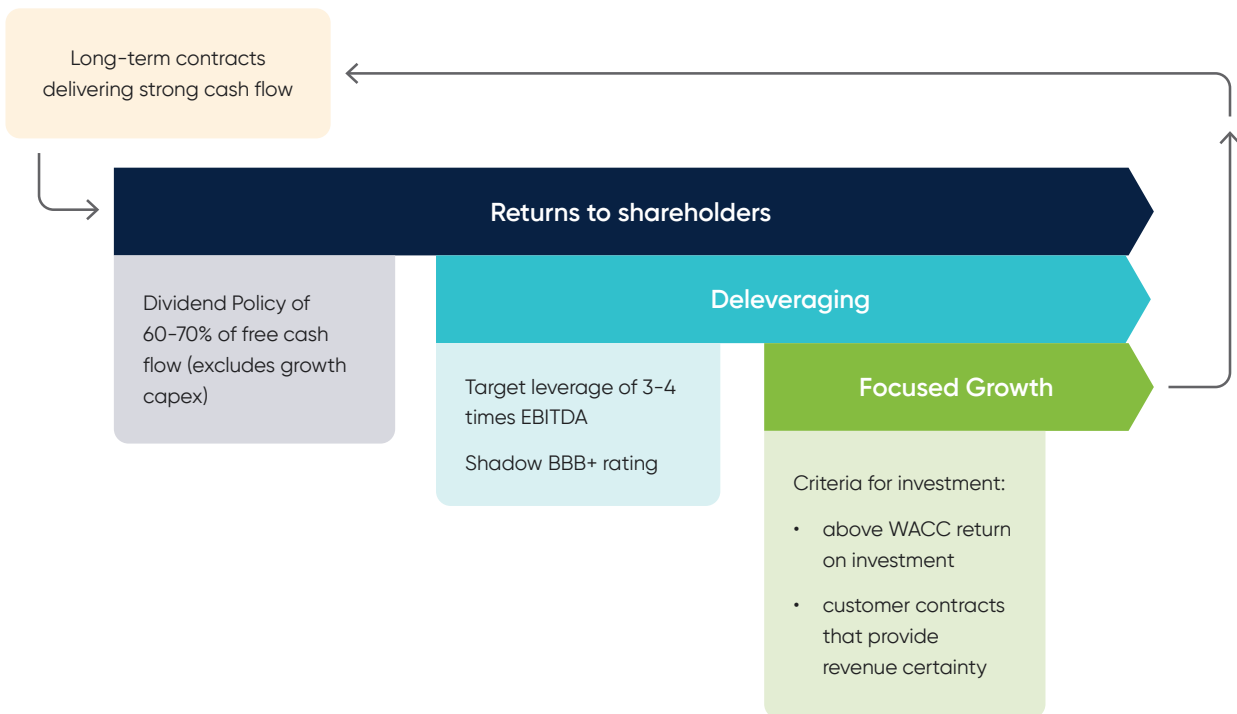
Long-term contracts delivering strong cash flow

Returns to shareholders

Dividend Policy of 60-70% of free cash flow (excludes growth capex)

Deleveraging

Target leverage of 3-4 times EBITDA

Shadow BBB+ rating

Focused Growth

Criteria for investment:

• above WACC return on investment

• customer contracts that provide revenue certainty